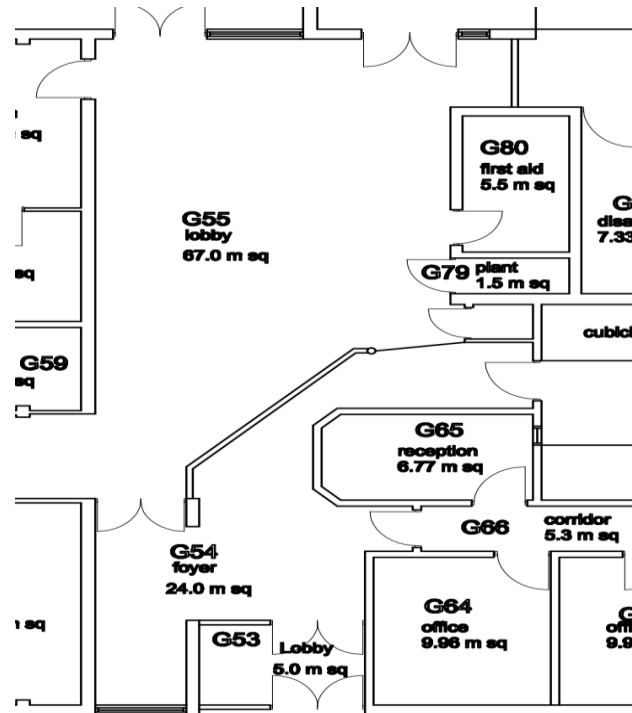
sq

G80
first aid
5.5 m sq

G
disa
7.33

G55
lobby
67.0 m sq

sq

G79 plant
1.5 m sq

cubicl

G59
sq

G65
reception
6.77 m sq

G66

corridor
5.3 m sq

G54
foyer
24.0 m sq

n sq

G64
office
9.96 m sq

G
offi
9.9

G53

Lobby
5.0 m sq